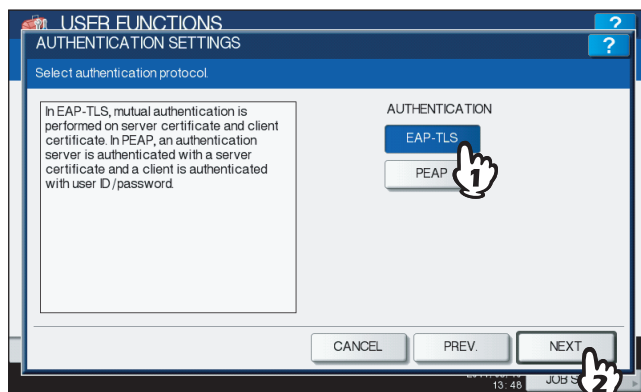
USER FUNCTIONS
?
AUTHENTICATION SETTINGS
?
Select authentication protocol.

In EAP-TLS, mutual authentication is performed on server certificate and client certificate. In PEAP, an authentication server is authenticated with a server certificate and a client is authenticated with user ID/password.

AUTHENTICATION
EAP-TLS
PEAP
1

CANCEL
PREV.
NEXT
2
13:48
JOB S